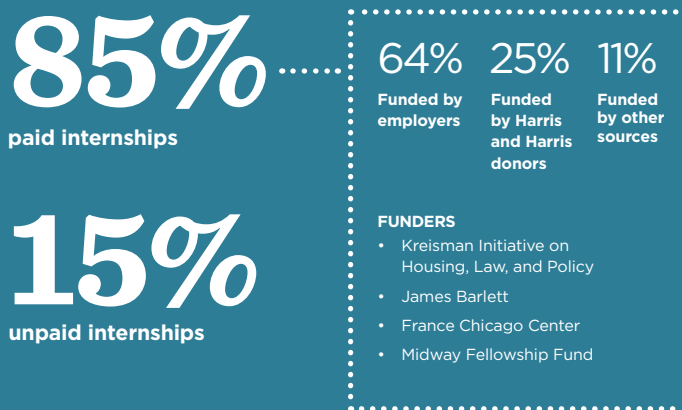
85%
paid internships

15%
unpaid internships

64%
Funded by employers

25%
Funded by Harris and Harris donors

11%
Funded by other sources

FUNDERS
- Kreisman Initiative on Housing, Law, and Policy
- James Barlett
- France Chicago Center
- Midway Fellowship Fund